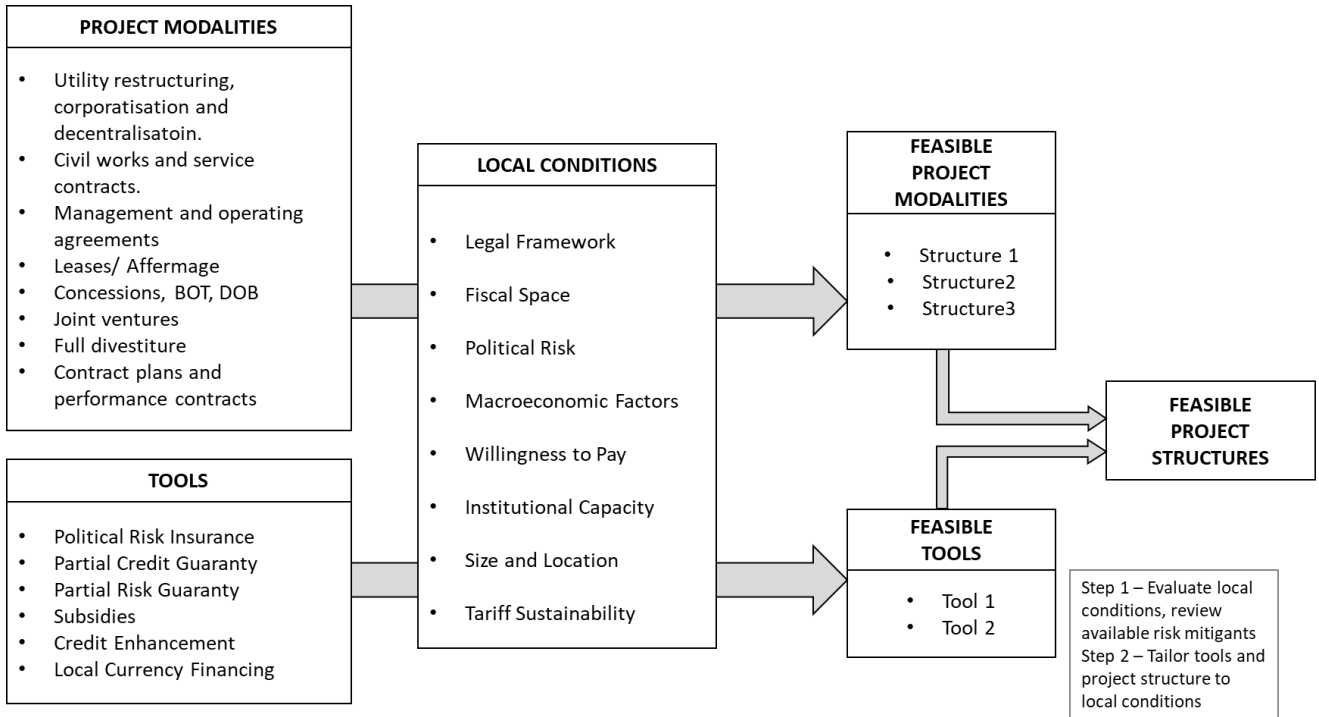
PROJECT MODALITIES

- Utility restructuring, corporatisation and decentralisatoin.
- Civil works and service contracts.
- Management and operating agreements
- Leases/ Affermage
- Concessions, BOT, DOB
- Joint ventures
- Full divestiture
- Contract plans and performance contracts

TOOLS

- Political Risk Insurance
- Partial Credit Guaranty
- Partial Risk Guaranty
- Subsidies
- Credit Enhancement
- Local Currency Financing

LOCAL CONDITIONS

- Legal Framework
- Fiscal Space
- Political Risk
- Macroeconomic Factors
- Willingness to Pay
- Institutional Capacity
- Size and Location
- Tariff Sustainability

FEASIBLE PROJECT MODALITIES

- Structure 1
- Structure2
- Structure3

FEASIBLE TOOLS

- Tool 1
- Tool 2

FEASIBLE PROJECT STRUCTURES

Step 1 – Evaluate local conditions, review available risk mitigants
Step 2 – Tailor tools and project structure to local conditions